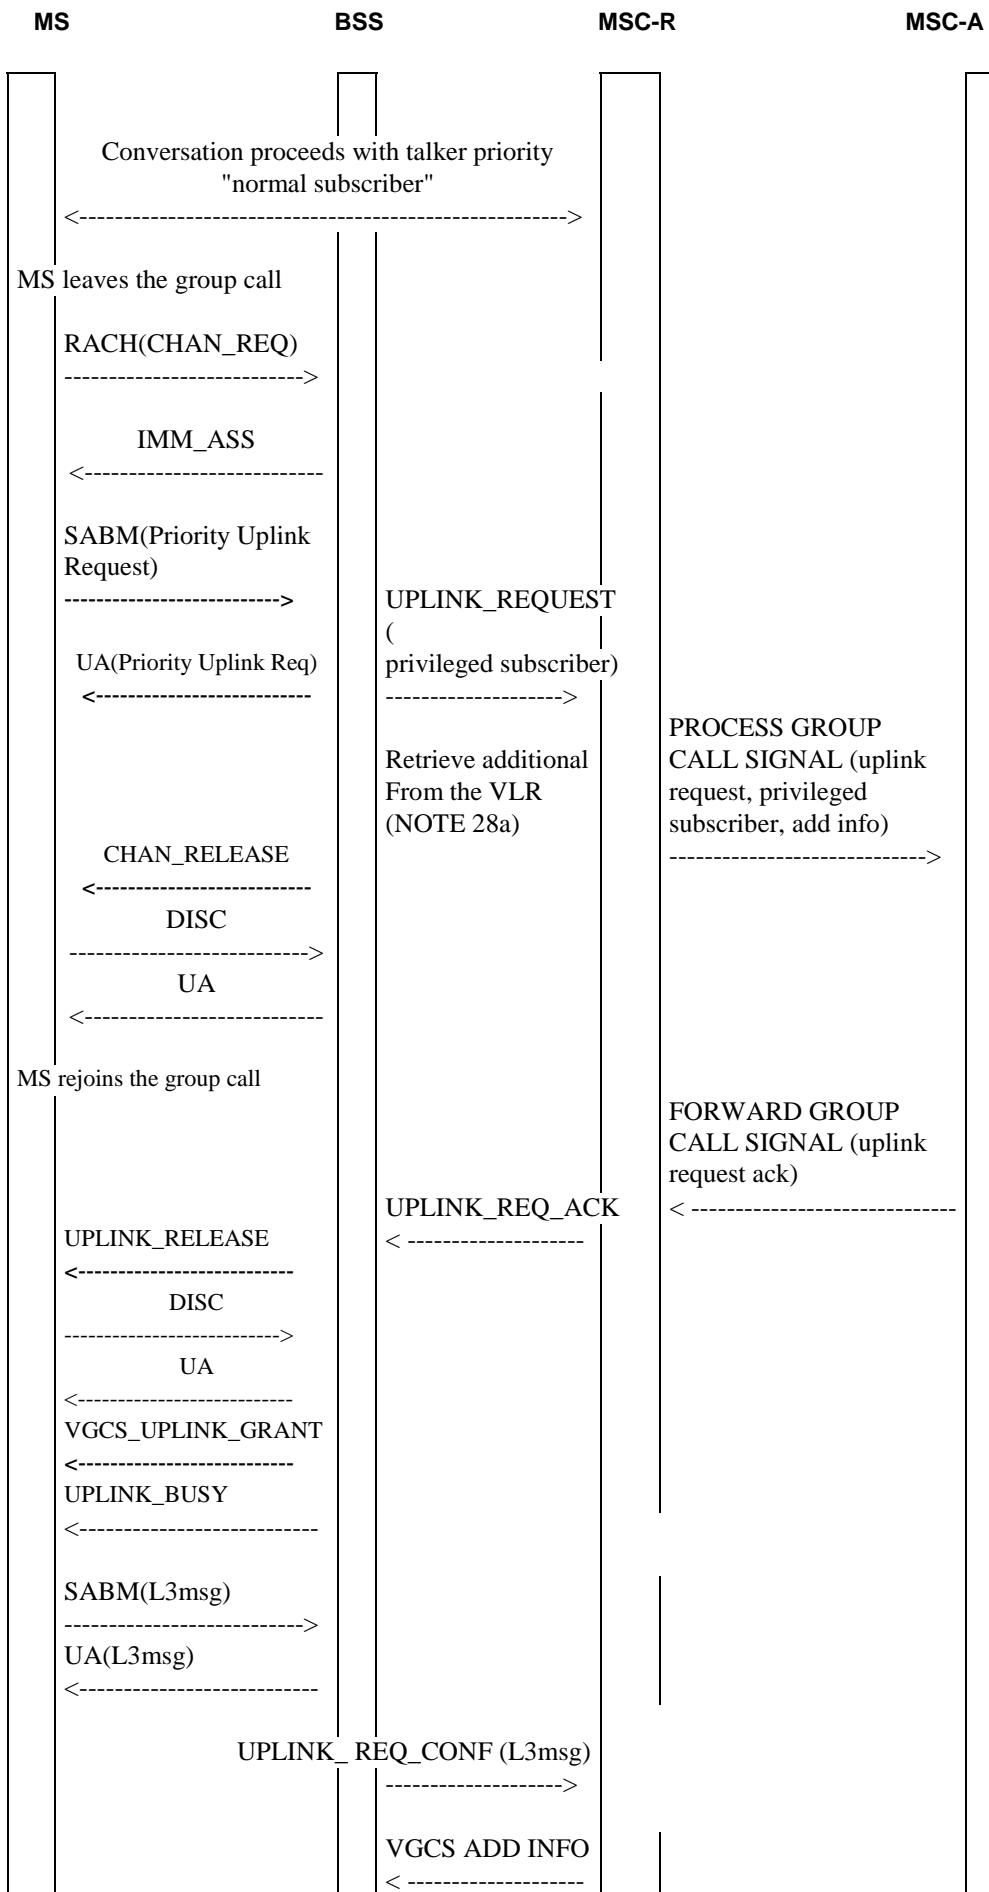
MS BSS MSC-R MSC-A

Conversation proceeds with talker priority "normal subscriber"

<------------------------------------------------------->

MS leaves the group call

RACH(CHAN_REQ)

-------------------------->

IMM_ASS

<--------------------------

SABM(Priority Uplink Request)

-------------------------->

UPLINK_REQUEST ( privileged subscriber)

UA(Priority Uplink Req)

<--------------------------

------------------->

PROCESS GROUP CALL SIGNAL (uplink request, privileged subscriber, add info)

Retrieve additional From the VLR (NOTE 28a)

CHAN_RELEASE

<--------------------------

---------------------------->

DISC

-------------------------->

UA

<--------------------------

MS rejoins the group call

FORWARD GROUP CALL SIGNAL (uplink request ack)

UPLINK_REQ_ACK

< -----------------------------

UPLINK_RELEASE

< --------------------

<--------------------------

DISC

-------------------------->

UA

<--------------------------

VGCS_UPLINK_GRANT

<--------------------------

UPLINK_BUSY

<--------------------------

SABM(L3msg)

-------------------------->

UA(L3msg)

<--------------------------

UPLINK_ REQ_CONF (L3msg)

------------------->

VGCS ADD INFO

< -------------------